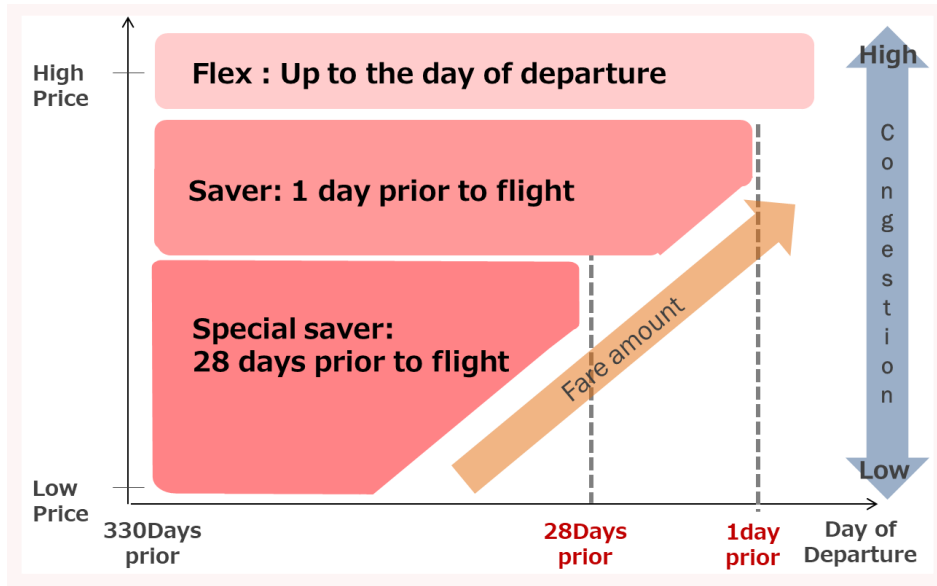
High Price

Low Price

Flex : Up to the day of departure

Saver: 1 day prior to flight

Special saver:
28 days prior to flight

Fare amount

High

Congestion

Low

330Days prior

28Days prior

1day prior

Day of Departure